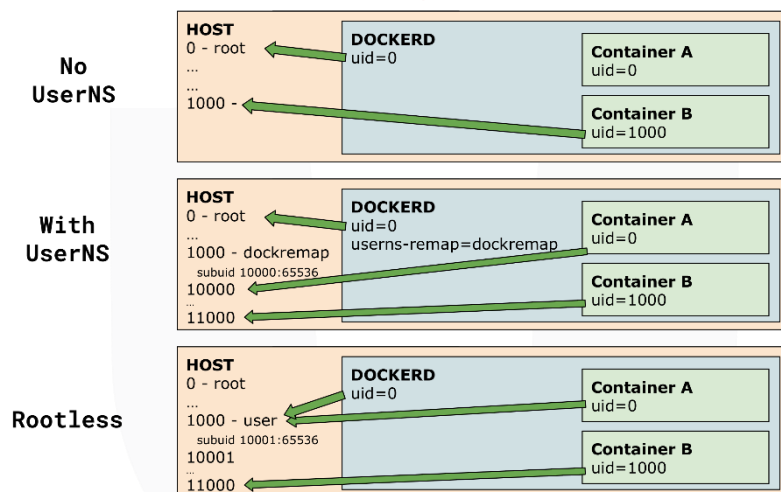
No UserNS

HOST
0 - root
...
...
1000 -

DOCKERD
uid=0

Container A
uid=0

Container B
uid=1000

With UserNS

HOST
0 - root
...
1000 - dockremap
subuid 10000:65536
10000
...
11000

DOCKERD
uid=0
userns-remap=dockremap

Container A
uid=0

Container B
uid=1000

Rootless

HOST
0 - root
...
1000 - user
subuid 10001:65536
10001
...
11000

DOCKERD
uid=0

Container A
uid=0

Container B
uid=1000